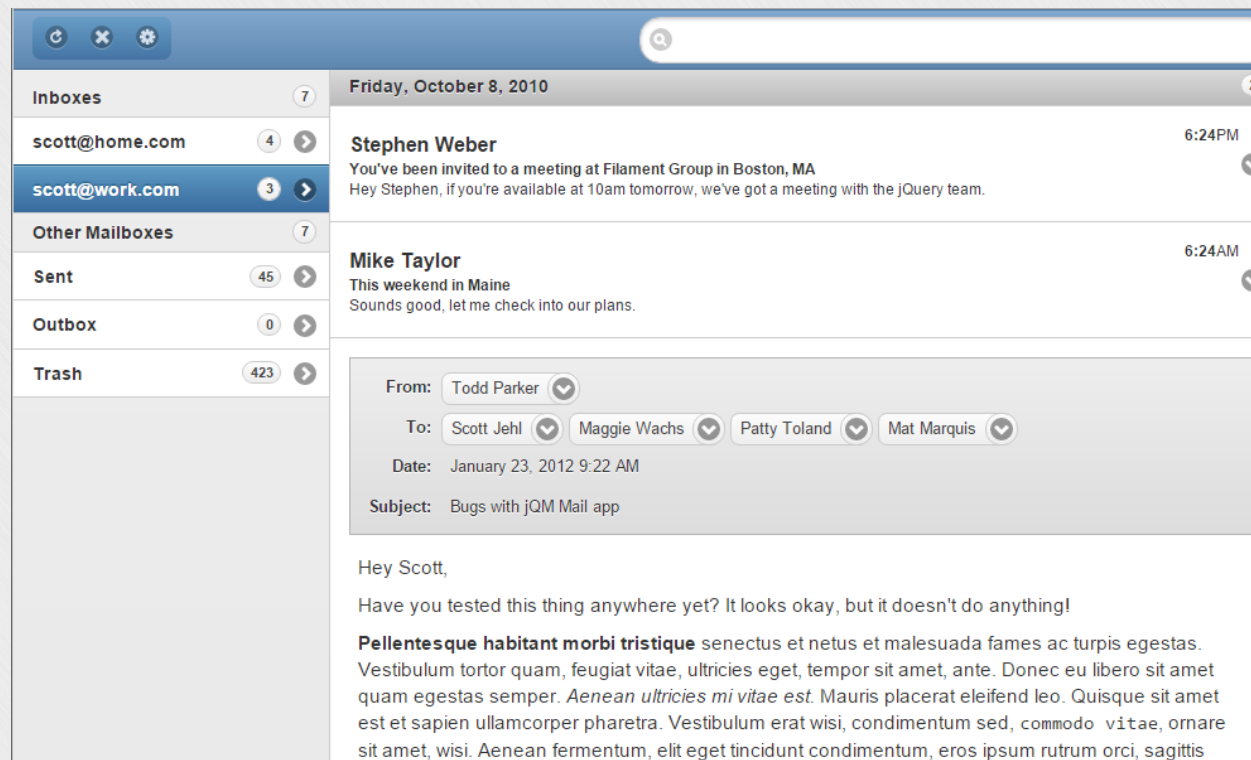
Inboxes 7

scott@home.com 4

scott@work.com 3

Other Mailboxes 7

Sent 45

Outbox 0

Trash 423

Friday, October 8, 2010

Stephen Weber
You've been invited to a meeting at Filament Group in Boston, MA
Hey Stephen, if you're available at 10am tomorrow, we've got a meeting with the jQuery team.
6:24PM

Mike Taylor
This weekend in Maine
Sounds good, let me check into our plans.
6:24AM

From: Todd Parker

To: Scott Jehl Maggie Wachs Patty Toland Mat Marquis

Date: January 23, 2012 9:22 AM

Subject: Bugs with jQM Mail app

Hey Scott,

Have you tested this thing anywhere yet? It looks okay, but it doesn't do anything!

**Pellentesque habitant morbi tristique** senectus et netus et malesuada fames ac turpis egestas. Vestibulum tortor quam, feugiat vitae, ultricies eget, tempor sit amet, ante. Donec eu libero sit amet quam egestas semper. *Aenean ultricies mi vitae est.* Mauris placerat eleifend leo. Quisque sit amet est et sapien ullamcorper pharetra. Vestibulum erat wisi, condimentum sed, commodo vitae, ornare sit amet, wisi. Aenean fermentum, elit eget tincidunt condimentum, eros ipsum rutrum orci, sagittis